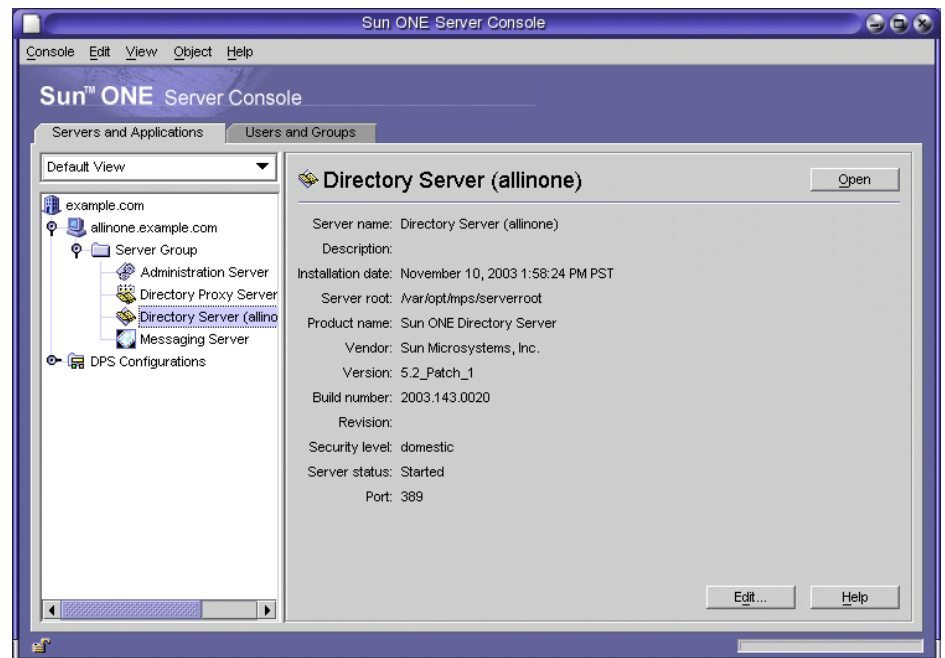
Sun ONE Server Console

Console Edit View Object Help

Sun™ ONE Server Console

Servers and Applications | Users and Groups

Default View

example.com
allinone.example.com
Server Group
Administration Server
Directory Proxy Server
Directory Server (allino
Messaging Server
DPS Configurations

Directory Server (allinone)

Open

Server name: Directory Server (allinone)
Description:
Installation date: November 10, 2003 1:58:24 PM PST
Server root: /var/opt/mps/serverroot
Product name: Sun ONE Directory Server
Vendor: Sun Microsystems, Inc.
Version: 5.2_Patch_1
Build number: 2003.143.0020
Revision:
Security level: domestic
Server status: Started
Port: 389

Edit...

Help